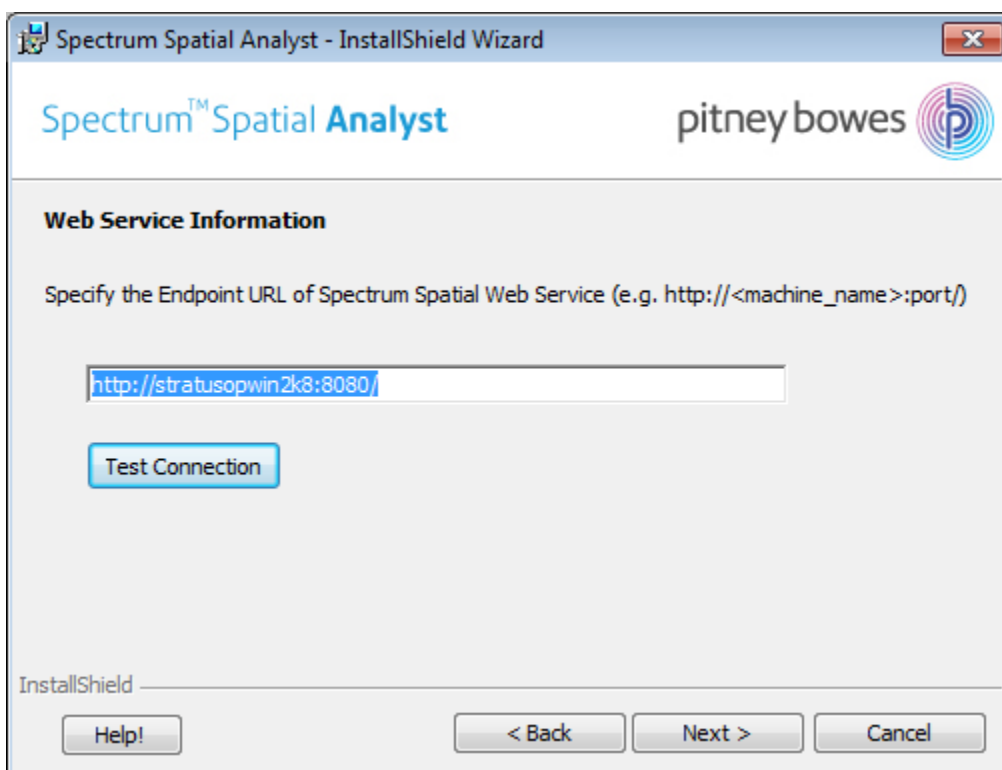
Spectrum Spatial Analyst - InstallShield Wizard

Spectrum™ Spatial Analyst

pitney bowes

Web Service Information

Specify the Endpoint URL of Spectrum Spatial Web Service (e.g. http://<machine_name>:port/)

http://stratusopwin2k8:8080/

Test Connection

InstallShield

Help!

< Back

Next >

Cancel